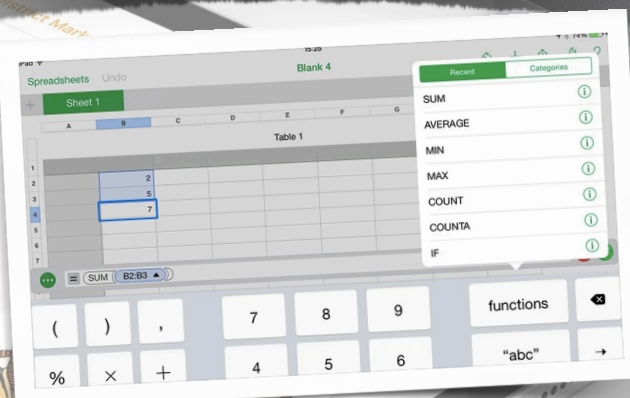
iPad
15:25
74%
Spreadsheets Undo
Blank 4
Sheet 1
A B C D E F G
Table 1
1
2 2
3 5
4 7
5
6
7
Recent Categories
SUM
AVERAGE
MIN
MAX
COUNT
COUNTA
IF
= SUM ( B2:B3 ▲ )
( ) ,
7 8 9
functions
4 5 6
"abc"
% × +